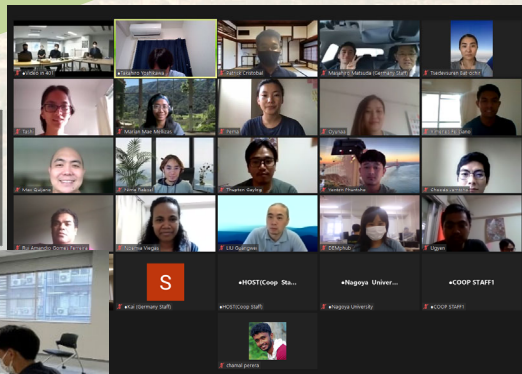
Video in 401

Takahiro Yoshikawa

Vahid Crotobal

Megahiro Matsuda (Germany Staff)

Tsedevsuren Batochir

Tachi

Mariah Mae Militar

Pema

Oyanaa

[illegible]

Mao Quiano

Fatma Pakari

Thupten Gayleg

Venkin Phantoha

Chavala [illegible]

Rui Amandio Gomes Pereira

Sitanya Vergas

LIU Guangwei

DEMphub

Ugyen

S

Kai (Germany Staff)

HOST(Coop Sta...

HOST(Coop Staff)

Nagoya Univer...

Nagoya University

COOP STAFF1

COOP STAFF1

chamal perera